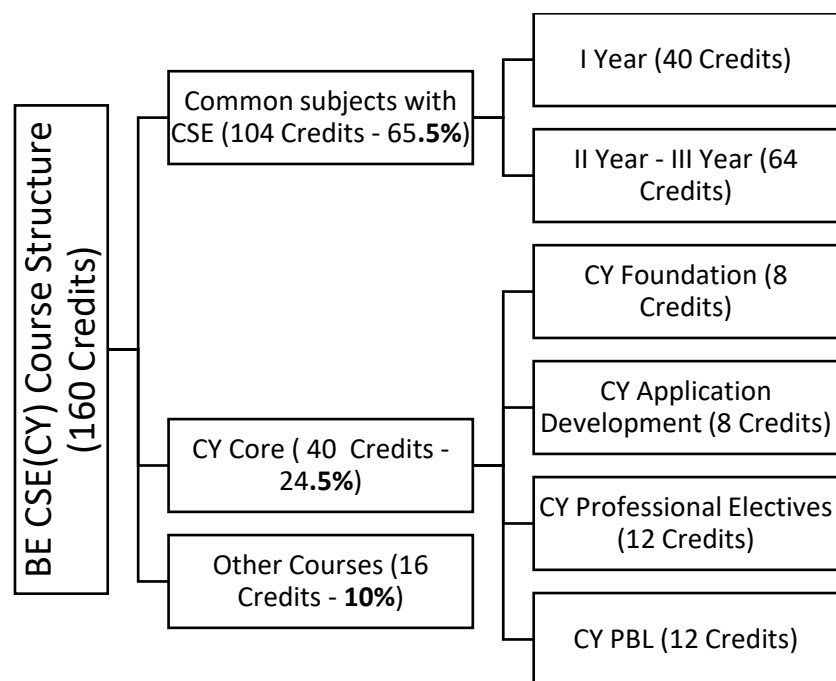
BE CSE(CY) Course Structure (160 Credits)

Common subjects with CSE (104 Credits - 65.5%)

I Year (40 Credits)

II Year - III Year (64 Credits)

CY Core ( 40 Credits - 24.5%)

CY Foundation (8 Credits)

CY Application Development (8 Credits)

CY Professional Electives (12 Credits)

CY PBL (12 Credits)

Other Courses (16 Credits - 10%)